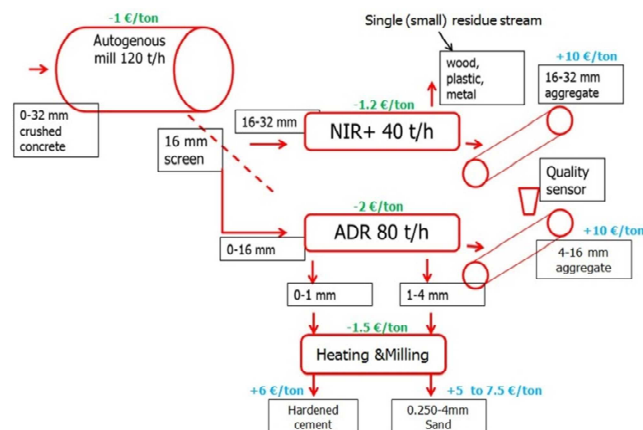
-1 €/ton
Autogenous mill 120 t/h

Single (small) residue stream

wood, plastic, metal

+10 €/ton
16-32 mm aggregate

0-32 mm crushed concrete

16 mm screen

16-32 mm

-1.2 €/ton
NIR+ 40 t/h

Quality sensor

-2 €/ton
ADR 80 t/h

+10 €/ton
4-16 mm aggregate

0-16 mm

0-1 mm

1-4 mm

-1.5 €/ton
Heating &Milling

+6 €/ton
Hardened cement

+5 to 7.5 €/ton
0.250-4mm Sand